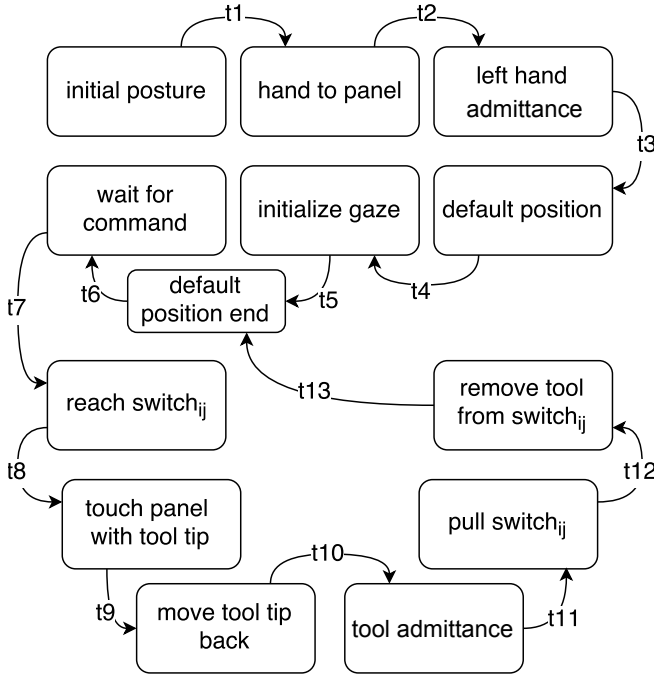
t1

t2

initial posture

hand to panel

left hand admittance

t3

wait for command

initialize gaze

default position

t6

default position end

t5

t4

t7

reach switch$_{ij}$

t13

remove tool from switch$_{ij}$

t8

t12

touch panel with tool tip

pull switch$_{ij}$

t10

t9

move tool tip back

tool admittance

t11